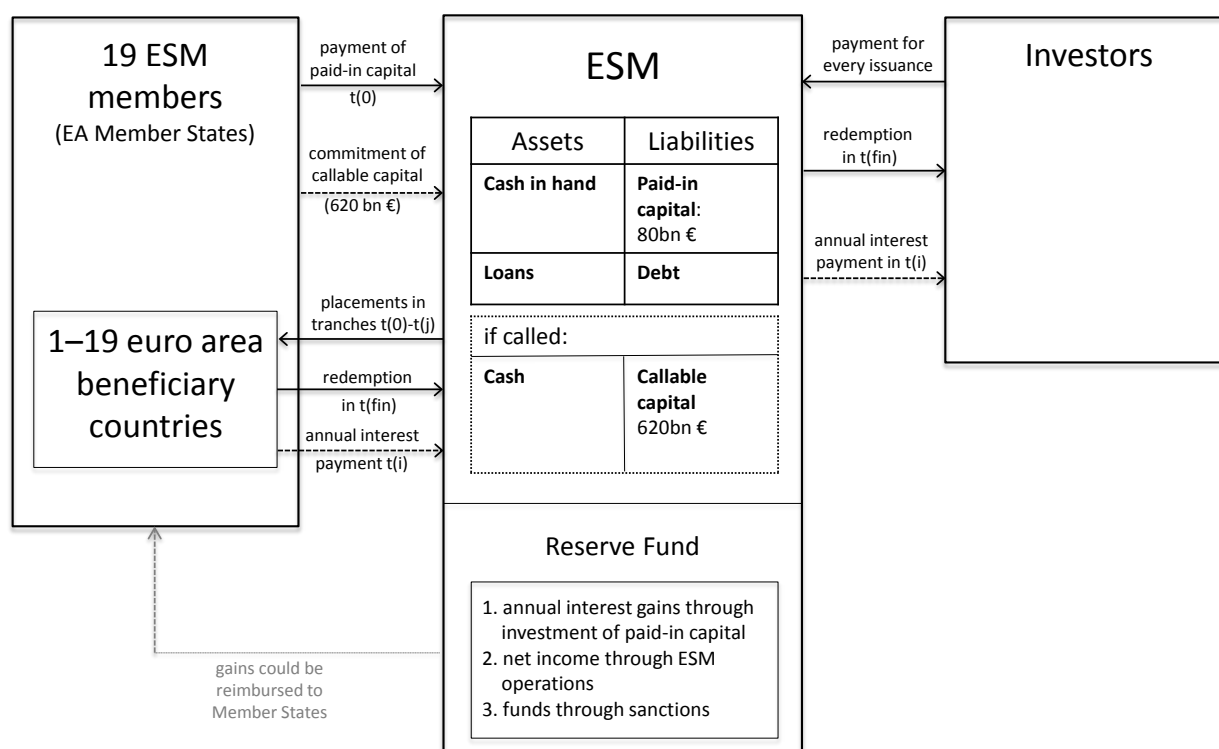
19 ESM members
(EA Member States)

payment of paid-in capital t(0)

commitment of callable capital (620 bn €)

placements in tranches t(0)-t(j)

1–19 euro area beneficiary countries

redemption in t(fin)

annual interest payment t(i)

ESM

| Assets | Liabilities |
|---|---|
| **Cash in hand** | **Paid-in capital**: 80bn € |
| **Loans** | **Debt** |

if called:

| | |
|---|---|
| **Cash** | **Callable capital** 620bn € |

payment for every issuance

Investors

redemption in t(fin)

annual interest payment in t(i)

Reserve Fund

1. annual interest gains through investment of paid-in capital
2. net income through ESM operations
3. funds through sanctions

gains could be reimbursed to Member States